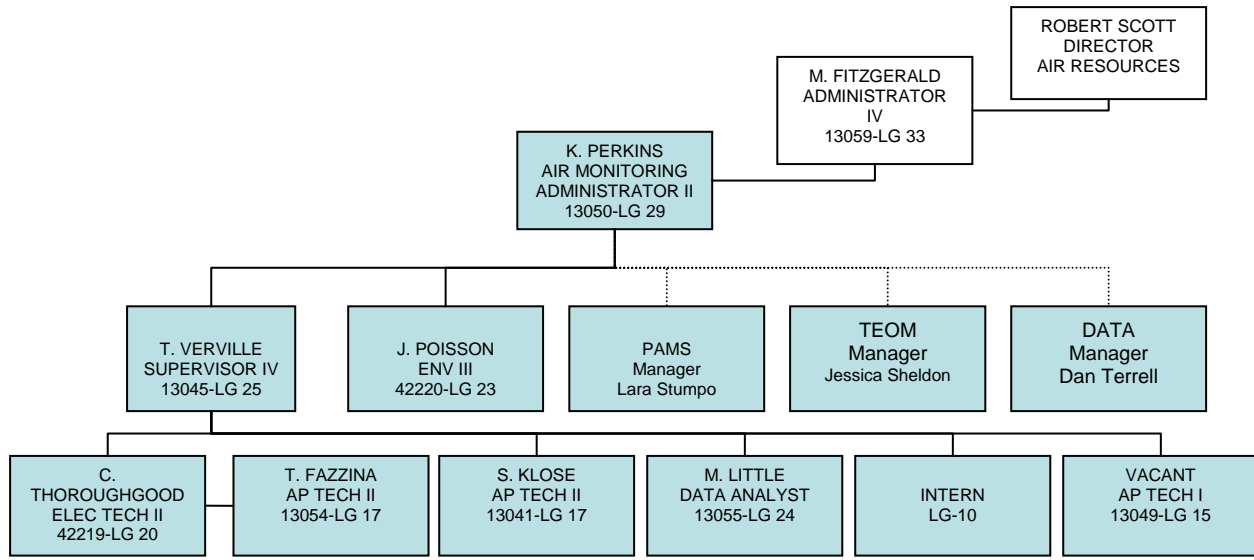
ROBERT SCOTT
DIRECTOR
AIR RESOURCES

M. FITZGERALD
ADMINISTRATOR
IV
13059-LG 33

K. PERKINS
AIR MONITORING
ADMINISTRATOR II
13050-LG 29

T. VERVILLE
SUPERVISOR IV
13045-LG 25

J. POISSON
ENV III
42220-LG 23

PAMS
Manager
Lara Stumpo

TEOM
Manager
Jessica Sheldon

DATA
Manager
Dan Terrell

C.
THOROUGHGOOD
ELEC TECH II
42219-LG 20

T. FAZZINA
AP TECH II
13054-LG 17

S. KLOSE
AP TECH II
13041-LG 17

M. LITTLE
DATA ANALYST
13055-LG 24

INTERN
LG-10

VACANT
AP TECH I
13049-LG 15